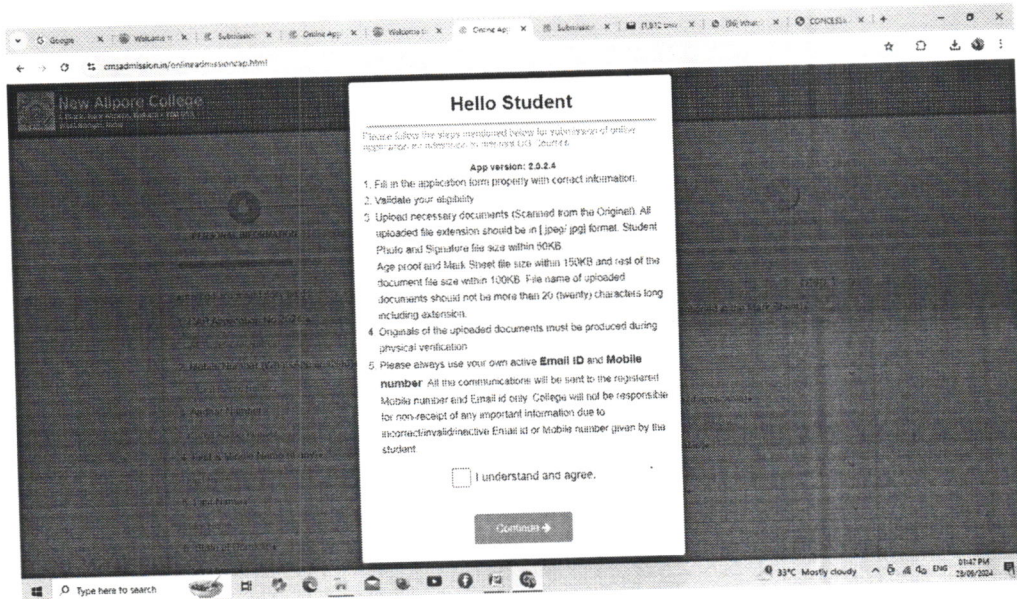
Google | Welcome | Submission | Online App | Welcome | Online App | Submission | (1,512 unread) | (56) WhatsApp | CONCESSI

cmsadmission.in/onlineadmissionap.html

New Alipore College

Hello Student

Please follow the steps mentioned below for submission of online application for admission to relevant UG Courses

App version: 2.0.2.4

1. Fill in the application form properly with correct information.
2. Validate your eligibility
3. Upload necessary documents (Scanned from the Original). All uploaded file extension should be in [.jpeg/.jpg] format. Student Photo and Signature file size within 50KB.
Age proof and Mark Sheet file size within 150KB and rest of the document file size within 100KB. File name of uploaded documents should not be more than 20 (twenty) characters long including extension.
4. Originals of the uploaded documents must be produced during physical verification.
5. Please always use your own active **Email ID** and **Mobile number**. All the communications will be sent to the registered Mobile number and Email id only. College will not be responsible for non-receipt of any important information due to incorrect/invalid/inactive Email id or Mobile number given by the student.

I understand and agree.

Continue

Type here to search

33°C Mostly cloudy ENG 01:47 PM 28/09/2024